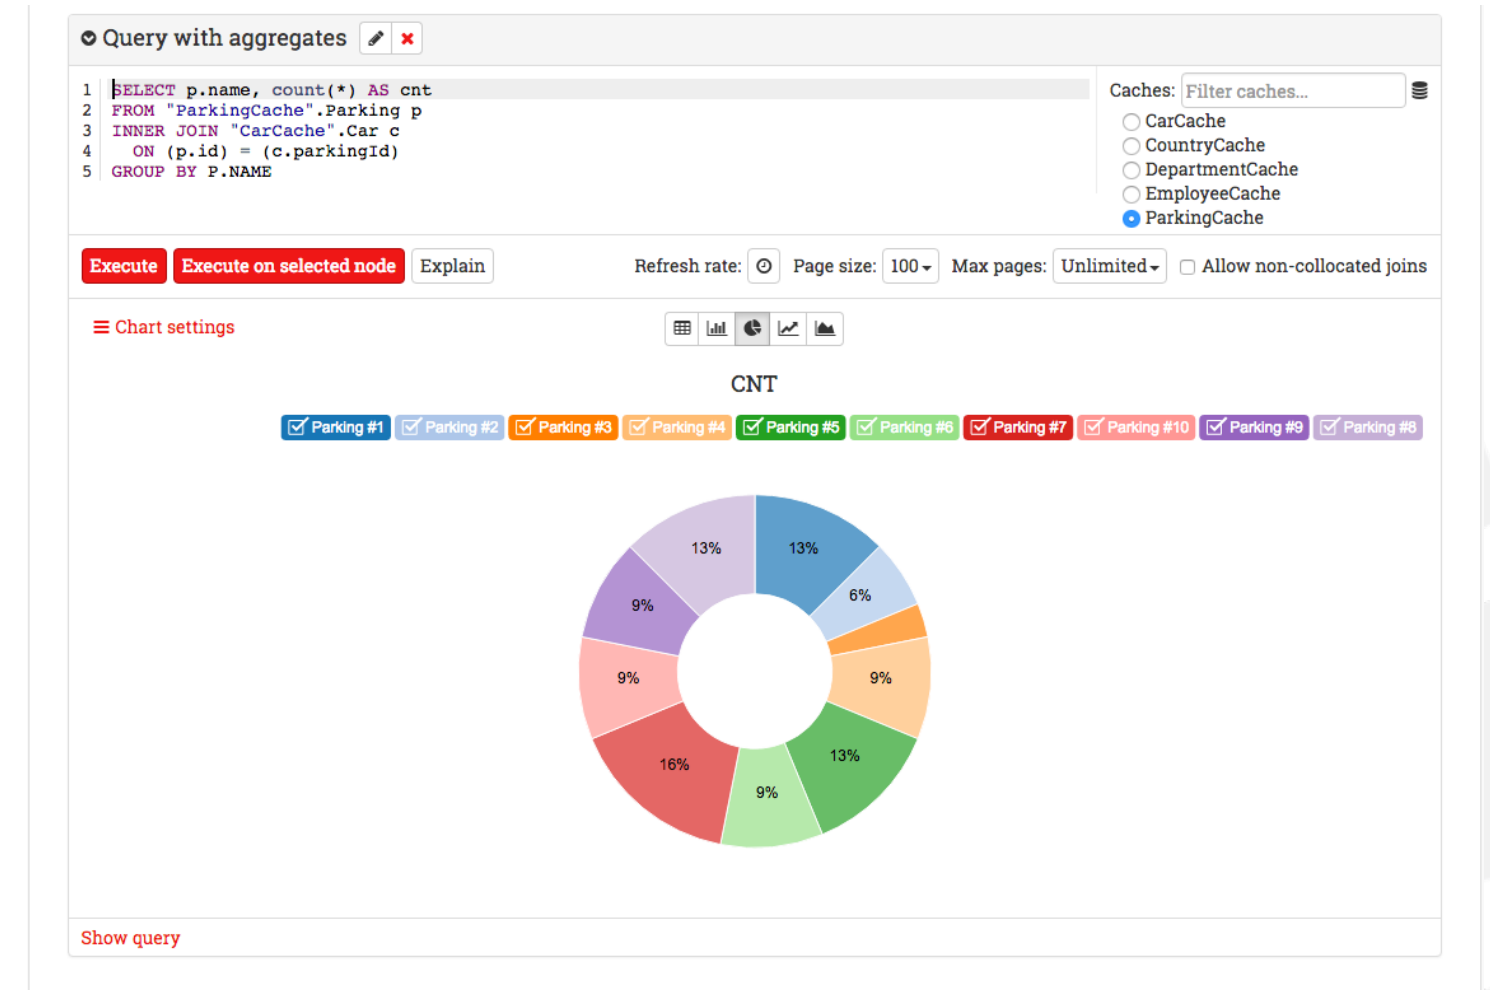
Query with aggregates

1 SELECT p.name, count(*) AS cnt
2 FROM "ParkingCache".Parking p
3 INNER JOIN "CarCache".Car c
4 ON (p.id) = (c.parkingId)
5 GROUP BY P.NAME

Caches: Filter caches...
CarCache
CountryCache
DepartmentCache
EmployeeCache
ParkingCache

Execute | Execute on selected node | Explain

Refresh rate: Page size: 100 Max pages: Unlimited Allow non-collocated joins

Chart settings

CNT

Parking #1 Parking #2 Parking #3 Parking #4 Parking #5 Parking #6 Parking #7 Parking #10 Parking #9 Parking #8

13%
6%
9%
13%
9%
16%
9%
9%
13%

Show query